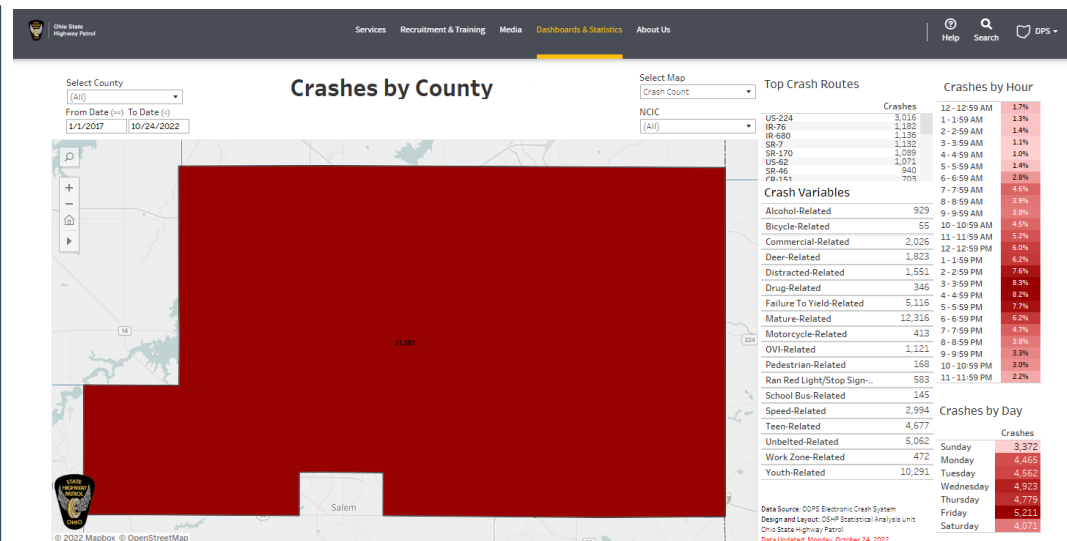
Ohio State Highway Patrol

Services Recruitment & Training Media Dashboards & Statistics About Us

Help Search DPS

Select County
(All)
From Date (>=) To Date (<)
1/1/2017 10/24/2022

Crashes by County

Select Map
Crash Count
NCIC
(All)

Top Crash Routes

| | Crashes |
|---|---|
| US-224 | 3,016 |
| IR-76 | 1,182 |
| IR-680 | 1,136 |
| SR-7 | 1,132 |
| SR-170 | 1,089 |
| US-62 | 1,071 |
| SR-46 | 940 |
| CR-151 | 703 |

Crash Variables

| | |
|---|---|
| Alcohol-Related | 929 |
| Bicycle-Related | 55 |
| Commercial-Related | 2,026 |
| Deer-Related | 1,823 |
| Distracted-Related | 1,551 |
| Drug-Related | 346 |
| Failure To Yield-Related | 5,116 |
| Mature-Related | 12,316 |
| Motorcycle-Related | 413 |
| OVI-Related | 1,121 |
| Pedestrian-Related | 168 |
| Ran Red Light/Stop Sign-.. | 583 |
| School Bus-Related | 145 |
| Speed-Related | 2,994 |
| Teen-Related | 4,677 |
| Unbelted-Related | 5,062 |
| Work Zone-Related | 472 |
| Youth-Related | 10,291 |

Crashes by Hour

| | |
|---|---|
| 12 - 12:59 AM | 1.7% |
| 1 - 1:59 AM | 1.3% |
| 2 - 2:59 AM | 1.4% |
| 3 - 3:59 AM | 1.1% |
| 4 - 4:59 AM | 1.0% |
| 5 - 5:59 AM | 1.4% |
| 6 - 6:59 AM | 2.8% |
| 7 - 7:59 AM | 4.6% |
| 8 - 8:59 AM | 3.9% |
| 9 - 9:59 AM | 3.8% |
| 10 - 10:59 AM | 4.5% |
| 11 - 11:59 AM | 5.2% |
| 12 - 12:59 PM | 6.0% |
| 1 - 1:59 PM | 6.2% |
| 2 - 2:59 PM | 7.6% |
| 3 - 3:59 PM | 8.3% |
| 4 - 4:59 PM | 8.2% |
| 5 - 5:59 PM | 7.7% |
| 6 - 6:59 PM | 6.2% |
| 7 - 7:59 PM | 4.7% |
| 8 - 8:59 PM | 3.8% |
| 9 - 9:59 PM | 3.3% |
| 10 - 10:59 PM | 3.0% |
| 11 - 11:59 PM | 2.2% |

Crashes by Day

| | Crashes |
|---|---|
| Sunday | 3,372 |
| Monday | 4,465 |
| Tuesday | 4,562 |
| Wednesday | 4,923 |
| Thursday | 4,779 |
| Friday | 5,211 |
| Saturday | 4,071 |

31,383

14
224
Salem

STATE HIGHWAY PATROL OHIO

© 2022 Mapbox © OpenStreetMap

Data Source: ODPS Electronic Crash System
Design and Layout: OSHP Statistical Analysis Unit
Ohio State Highway Patrol
Data Updated: Monday, October 24, 2022